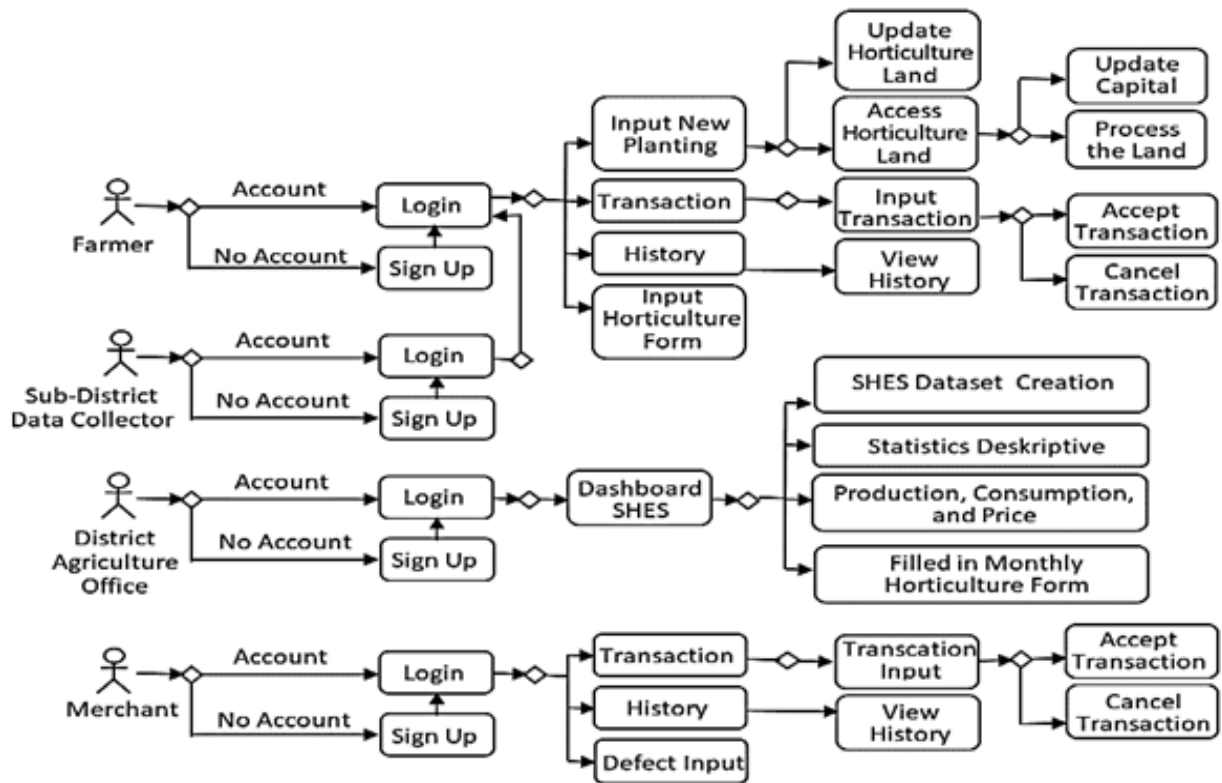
Farmer
Account
No Account
Login
Sign Up
Input New Planting
Transaction
History
Input Horticulture Form
Update Horticulture Land
Access Horticulture Land
Update Capital
Process the Land
Input Transaction
Accept Transaction
Cancel Transaction
View History

Sub-District Data Collector
Account
No Account
Login
Sign Up

District Agriculture Office
Account
No Account
Login
Sign Up
Dashboard SHES
SHES Dataset Creation
Statistics Deskriptive
Production, Consumption, and Price
Filled in Monthly Horticulture Form

Merchant
Account
No Account
Login
Sign Up
Transaction
History
Defect Input
Transcation Input
View History
Accept Transaction
Cancel Transaction